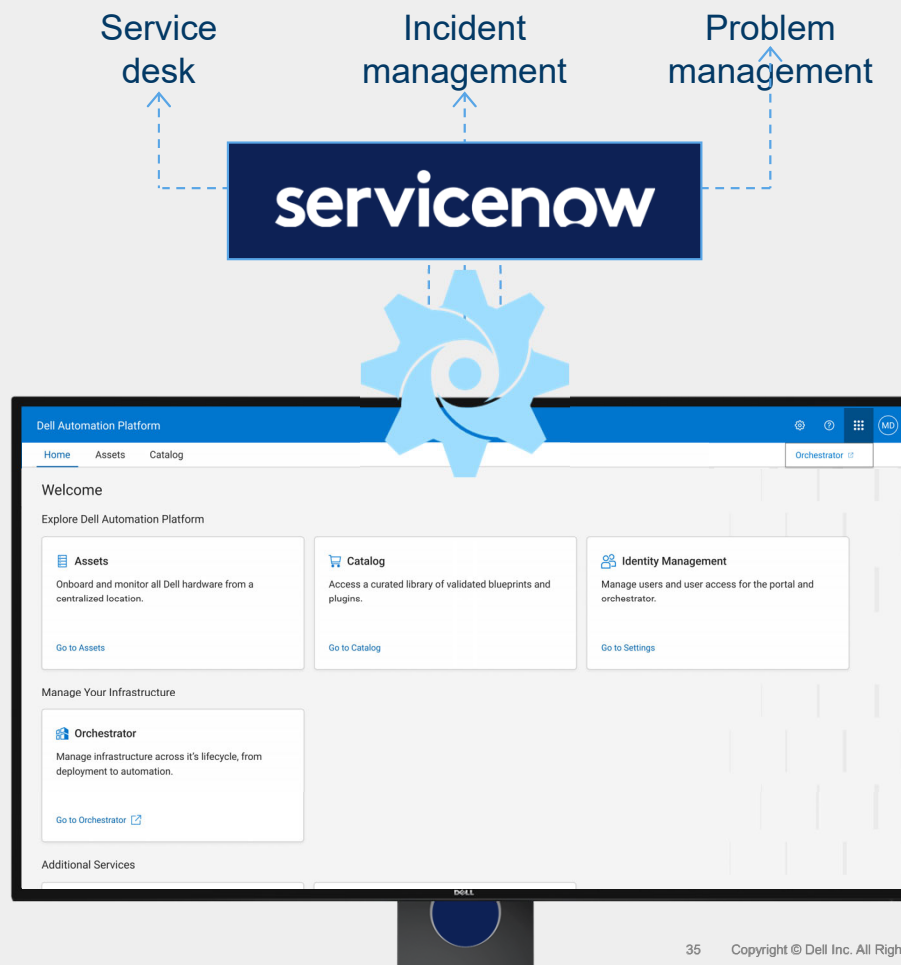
Service desk

Incident management

Problem management

servicenow

Dell Automation Platform

MD

Home Assets Catalog

Orchestrator

Welcome

Explore Dell Automation Platform

Assets

Onboard and monitor all Dell hardware from a centralized location.

Go to Assets

Catalog

Access a curated library of validated blueprints and plugins.

Go to Catalog

Identity Management

Manage users and user access for the portal and orchestrator.

Go to Settings

Manage Your Infrastructure

Orchestrator

Manage infrastructure across it's lifecycle, from deployment to automation.

Go to Orchestrator

Additional Services

DELL

35 Copyright © Dell Inc. All Righ